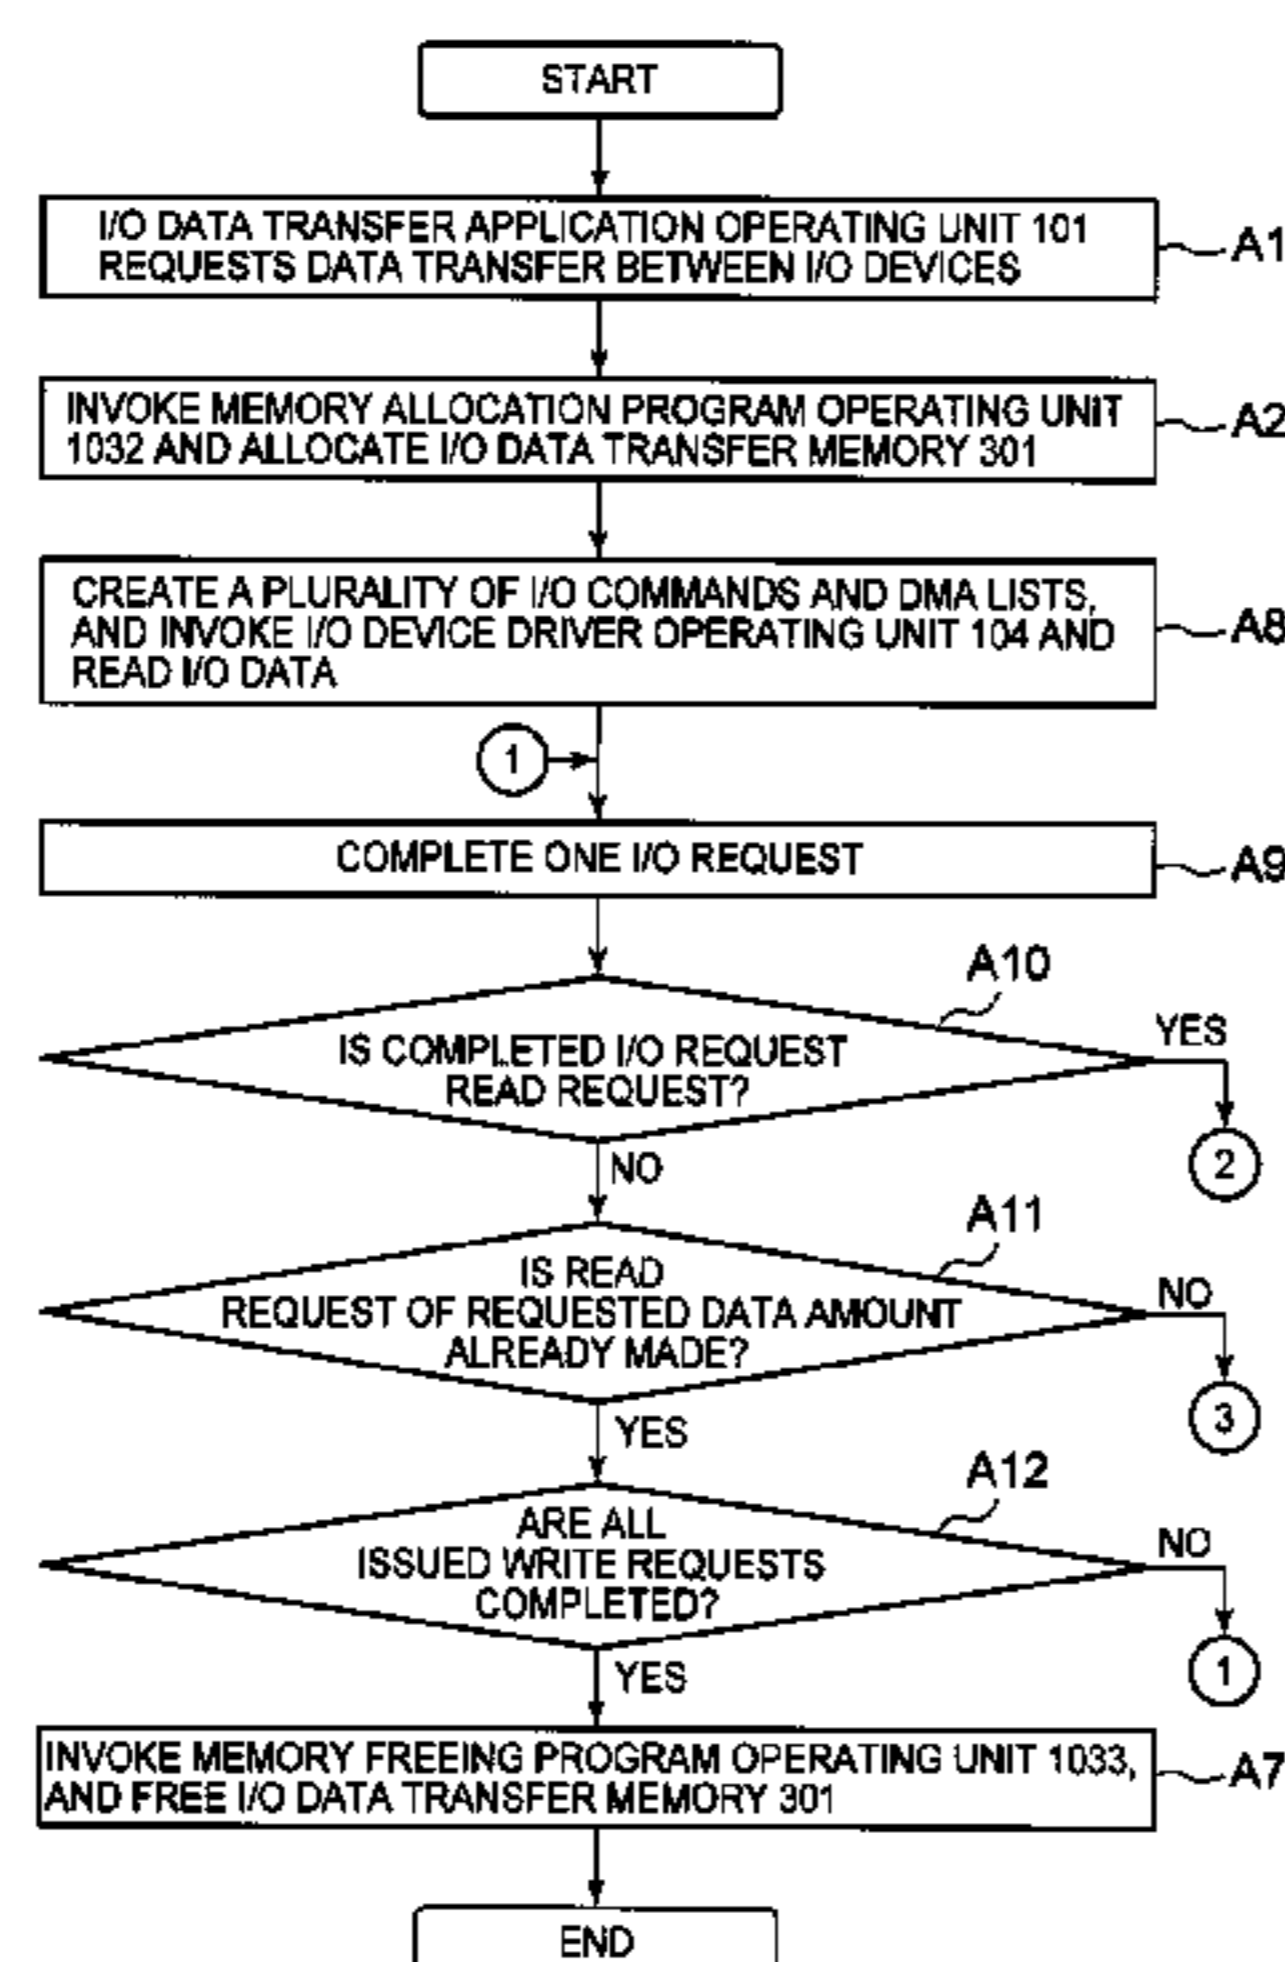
START

I/O DATA TRANSFER APPLICATION OPERATING UNIT 101 REQUESTS DATA TRANSFER BETWEEN I/O DEVICES

A1

INVOKE MEMORY ALLOCATION PROGRAM OPERATING UNIT 1032 AND ALLOCATE I/O DATA TRANSFER MEMORY 301

A2

CREATE A PLURALITY OF I/O COMMANDS AND DMA LISTS, AND INVOKE I/O DEVICE DRIVER OPERATING UNIT 104 AND READ I/O DATA

A8

1

COMPLETE ONE I/O REQUEST

A9

A10

IS COMPLETED I/O REQUEST READ REQUEST?

YES

2

NO

A11

IS READ REQUEST OF REQUESTED DATA AMOUNT ALREADY MADE?

NO

3

YES

A12

ARE ALL ISSUED WRITE REQUESTS COMPLETED?

NO

1

YES

INVOKE MEMORY FREEING PROGRAM OPERATING UNIT 1033, AND FREE I/O DATA TRANSFER MEMORY 301

A7

END